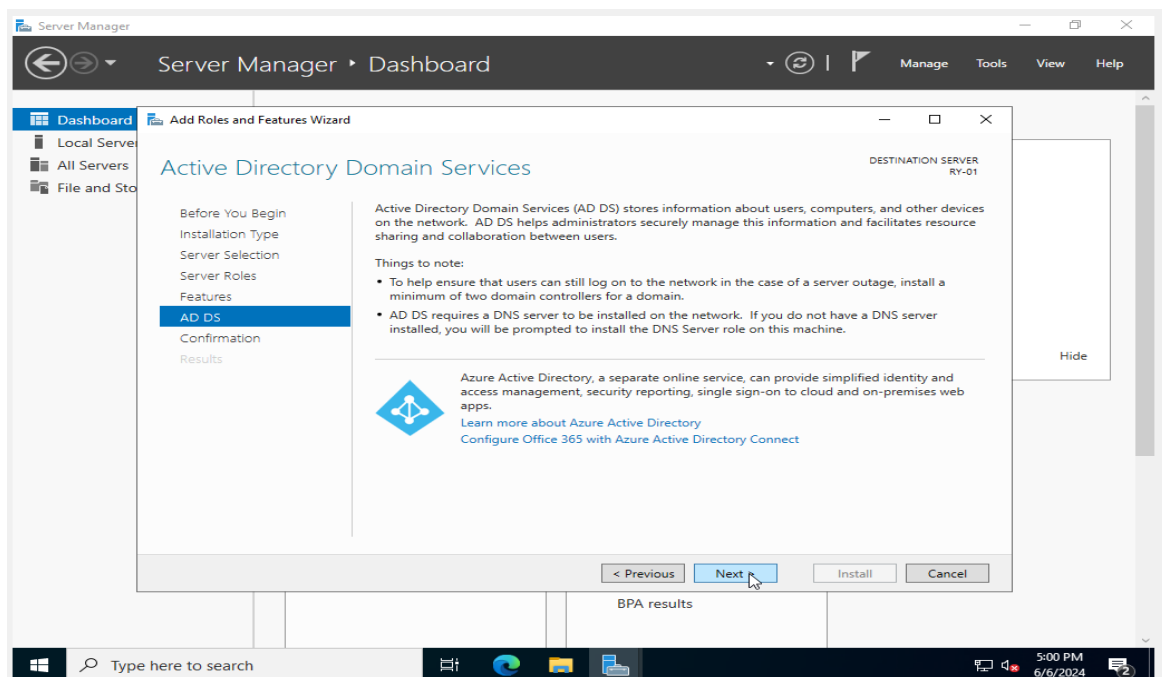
Server Manager

Server Manager ‣ Dashboard

Manage Tools View Help

Dashboard
Local Serve
All Servers
File and Sto

Add Roles and Features Wizard

Active Directory Domain Services

DESTINATION SERVER
RY-01

Before You Begin
Installation Type
Server Selection
Server Roles
Features
AD DS
Confirmation
Results

Active Directory Domain Services (AD DS) stores information about users, computers, and other devices on the network. AD DS helps administrators securely manage this information and facilitates resource sharing and collaboration between users.

Things to note:
• To help ensure that users can still log on to the network in the case of a server outage, install a minimum of two domain controllers for a domain.
• AD DS requires a DNS server to be installed on the network. If you do not have a DNS server installed, you will be prompted to install the DNS Server role on this machine.

Azure Active Directory, a separate online service, can provide simplified identity and access management, security reporting, single sign-on to cloud and on-premises web apps.
Learn more about Azure Active Directory
Configure Office 365 with Azure Active Directory Connect

< Previous Next > Install Cancel

Hide

BPA results

Type here to search

5:00 PM
6/6/2024